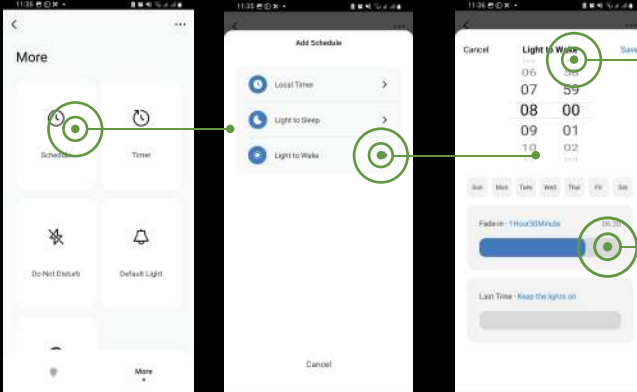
11:35
More
Schedule
Timer
Do Not Disturb
Default Light
More

11:35
Add Schedule
Local Timer
Light to Sleep
Light to Wake
Cancel

11:36
Cancel
Light to Wake
Save
06 58
07 59
08 00
09 01
10 02
Sun Mon Tues Wed Thu Fri Sat
Fade-in 1Hour30Minute
06:30
Last Time Keep the lights on